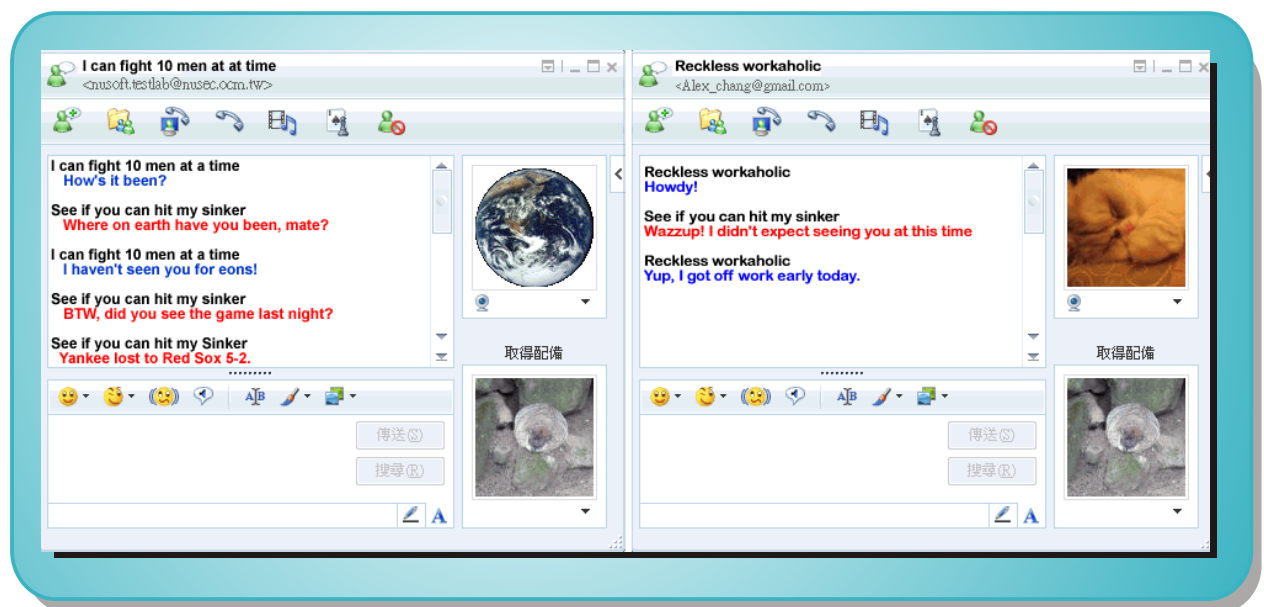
I can fight 10 men at at time
<nusoft.testlab@nusec.ocm.tw>

I can fight 10 men at a time
How's it been?

See if you can hit my sinker
Where on earth have you been, mate?

I can fight 10 men at a time
I haven't seen you for eons!

See if you can hit my sinker
BTW, did you see the game last night?

See if you can hit my Sinker
Yankee lost to Red Sox 5-2.

取得配備

傳送(S)

搜尋(R)

Reckless workaholic
<Alex_chang@gmail.com>

Reckless workaholic
Howdy!

See if you can hit my sinker
Wazzup! I didn't expect seeing you at this time

Reckless workaholic
Yup, I got off work early today.

取得配備

傳送(S)

搜尋(R)